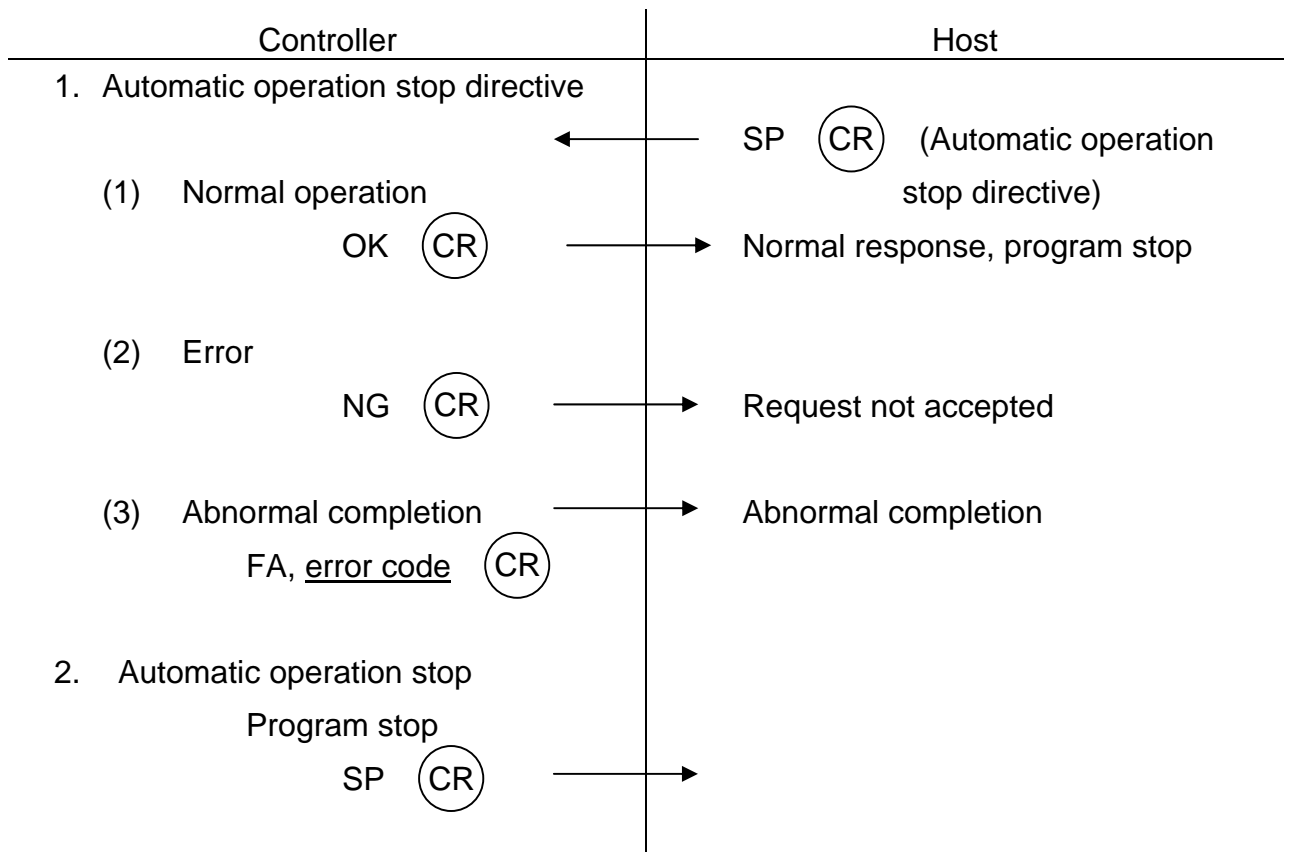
| Controller | Host |
|---|---|
| 1. Automatic operation stop directive | |
| | SP (CR) (Automatic operation stop directive) |
| (1) Normal operation | |
| OK (CR) | Normal response, program stop |
| (2) Error | |
| NG (CR) | Request not accepted |
| (3) Abnormal completion | Abnormal completion |
| FA, error code (CR) | |
| 2. Automatic operation stop | |
| Program stop | |
| SP (CR) | |